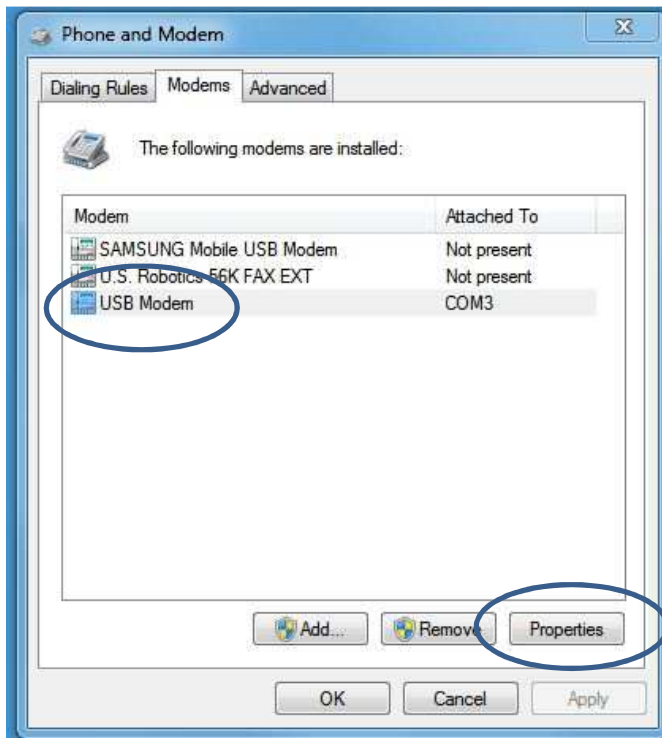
Phone and Modem

Dialing Rules Modems Advanced

The following modems are installed:

| Modem | Attached To |
|---|---|
| SAMSUNG Mobile USB Modem | Not present |
| U.S. Robotics 56K FAX EXT | Not present |
| USB Modem | COM3 |

Add... Remove Properties

OK Cancel Apply